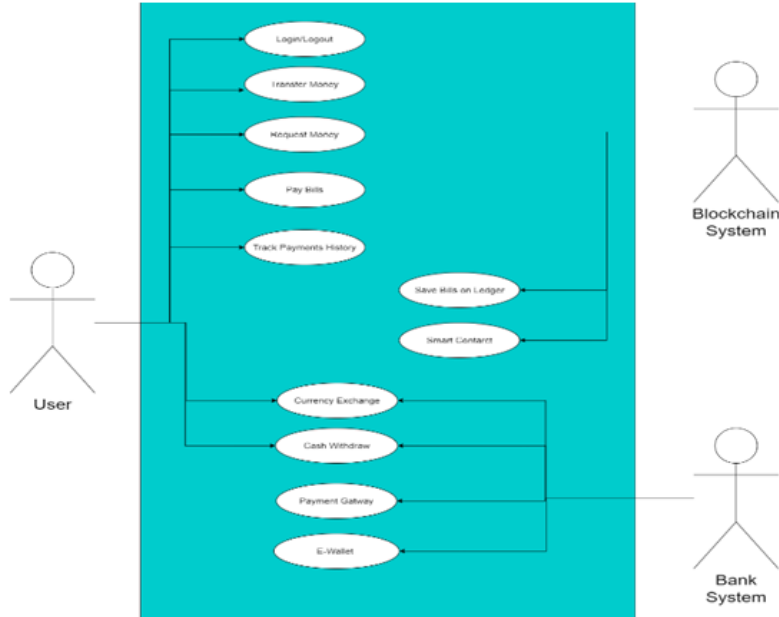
Login/Logout

Transfer Money

Request Money

Pay Bills

Track Payments History

Save Bills on Ledger

Smart Contarct

Currency Exchange

Cash Withdraw

Payment Gatway

E-Wallet

User

Blockchain System

Bank System